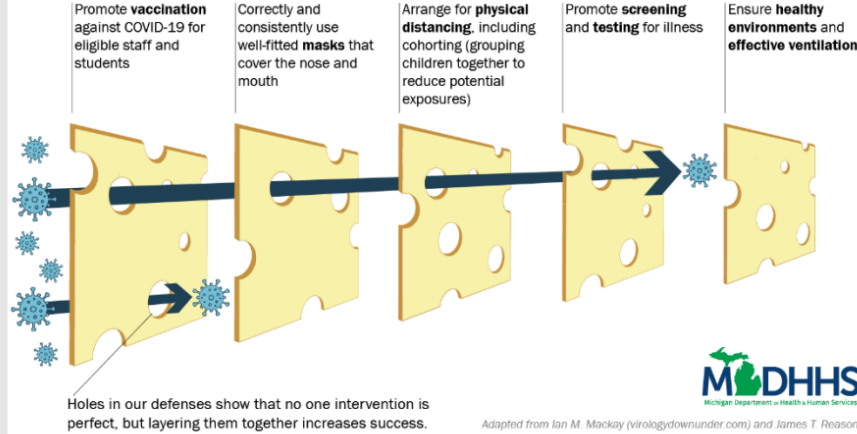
Promote **vaccination** against COVID-19 for eligible staff and students

Correctly and consistently use well-fitted **masks** that cover the nose and mouth

Arrange for **physical distancing**, including cohorting (grouping children together to reduce potential exposures)

Promote **screening** and **testing** for illness

Ensure **healthy environments** and **effective ventilation**

Holes in our defenses show that no one intervention is perfect, but layering them together increases success.

MDHHS
Michigan Department of Health & Human Services

Adapted from Ian M. Mackay (virologydownunder.com) and James T. Reason